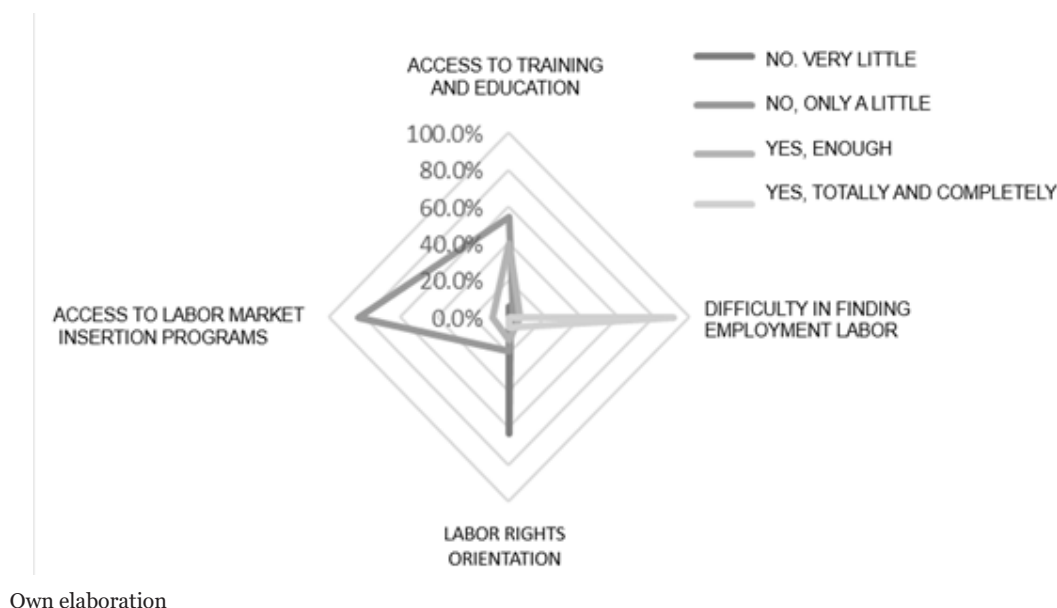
ACCESS TO TRAINING AND EDUCATION

NO. VERY LITTLE
NO, ONLY A LITTLE
YES, ENOUGH
YES, TOTALLY AND COMPLETELY

100.0%
80.0%
60.0%
40.0%
20.0%
0.0%

ACCESS TO LABOR MARKET INSERTION PROGRAMS

DIFFICULTY IN FINDING EMPLOYMENT LABOR

LABOR RIGHTS ORIENTATION

Own elaboration